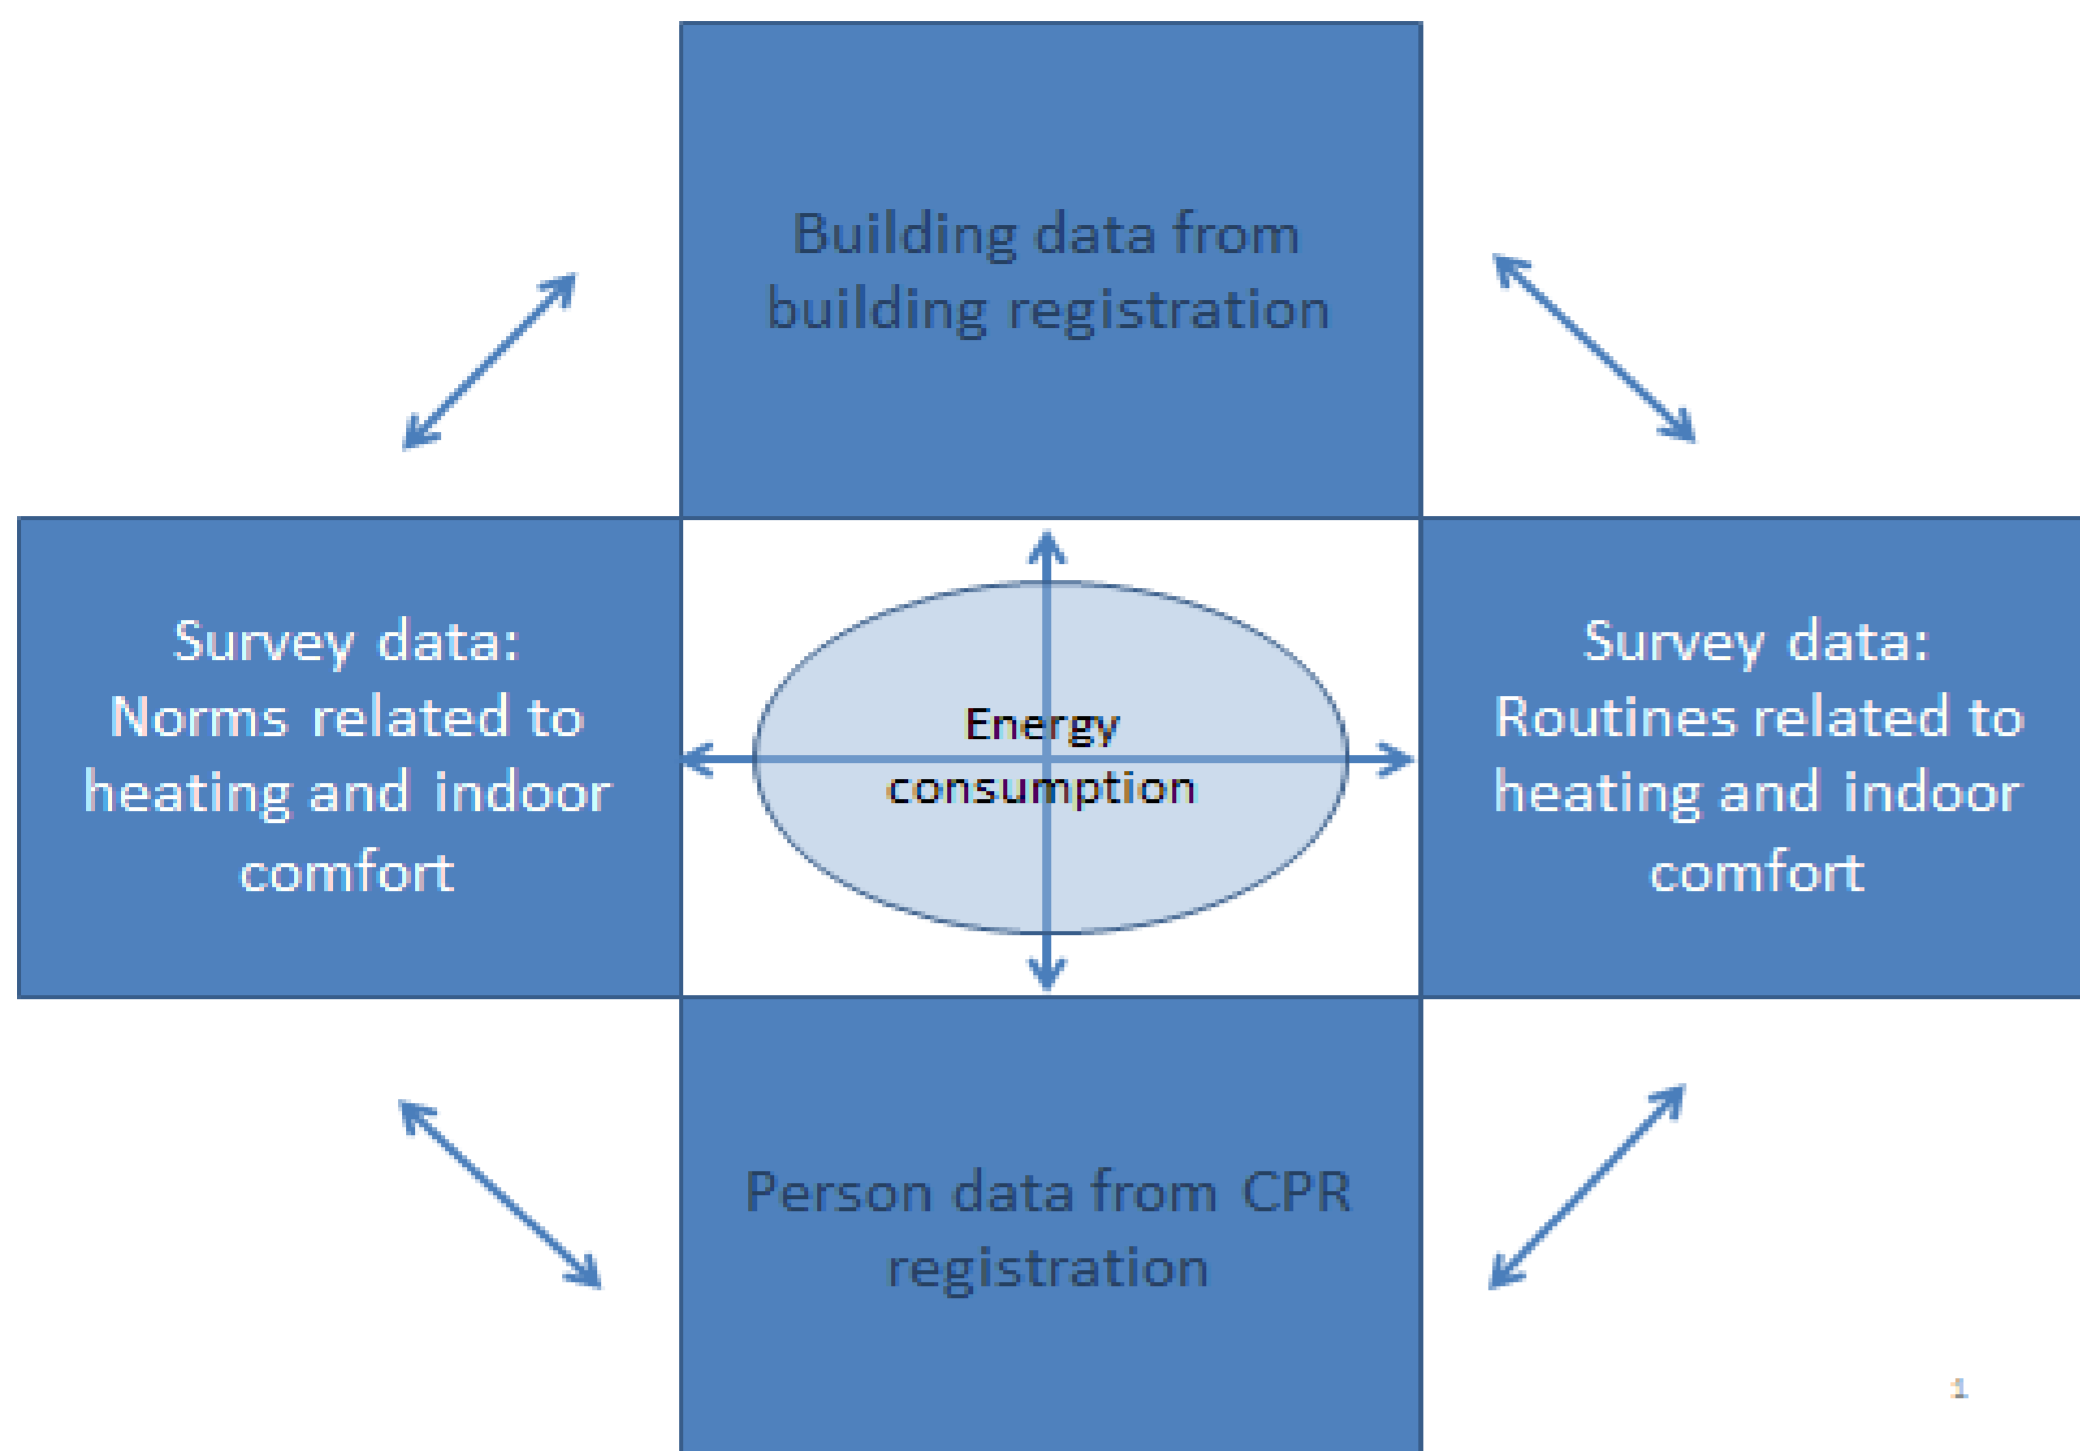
Building data from building registration

Survey data: Norms related to heating and indoor comfort

Energy consumption

Survey data: Routines related to heating and indoor comfort

Person data from CPR registration

1